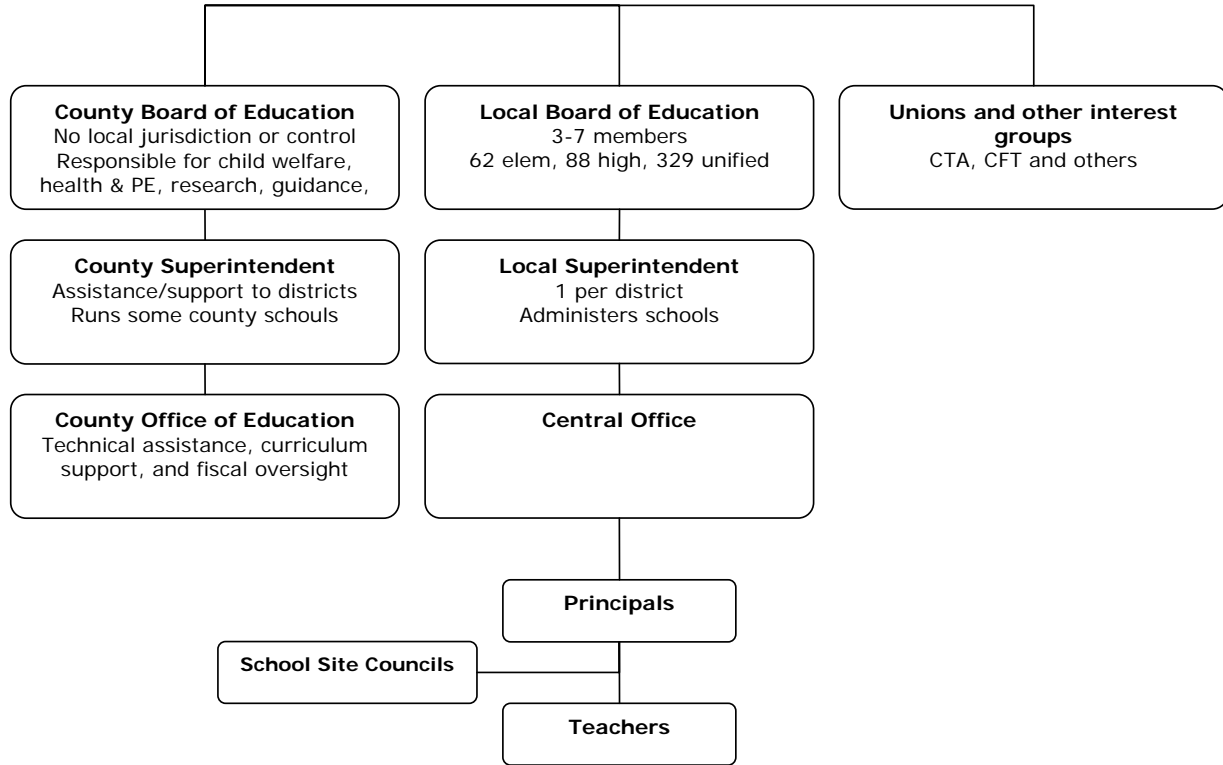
**County Board of Education**
No local jurisdiction or control
Responsible for child welfare, health & PE, research, guidance,

**Local Board of Education**
3-7 members
62 elem, 88 high, 329 unified

**Unions and other interest groups**
CTA, CFT and others

**County Superintendent**
Assistance/support to districts
Runs some county schouls

**Local Superintendent**
1 per district
Administers schools

**County Office of Education**
Technical assistance, curriculum support, and fiscal oversight

**Central Office**

**Principals**

**School Site Councils**

**Teachers**